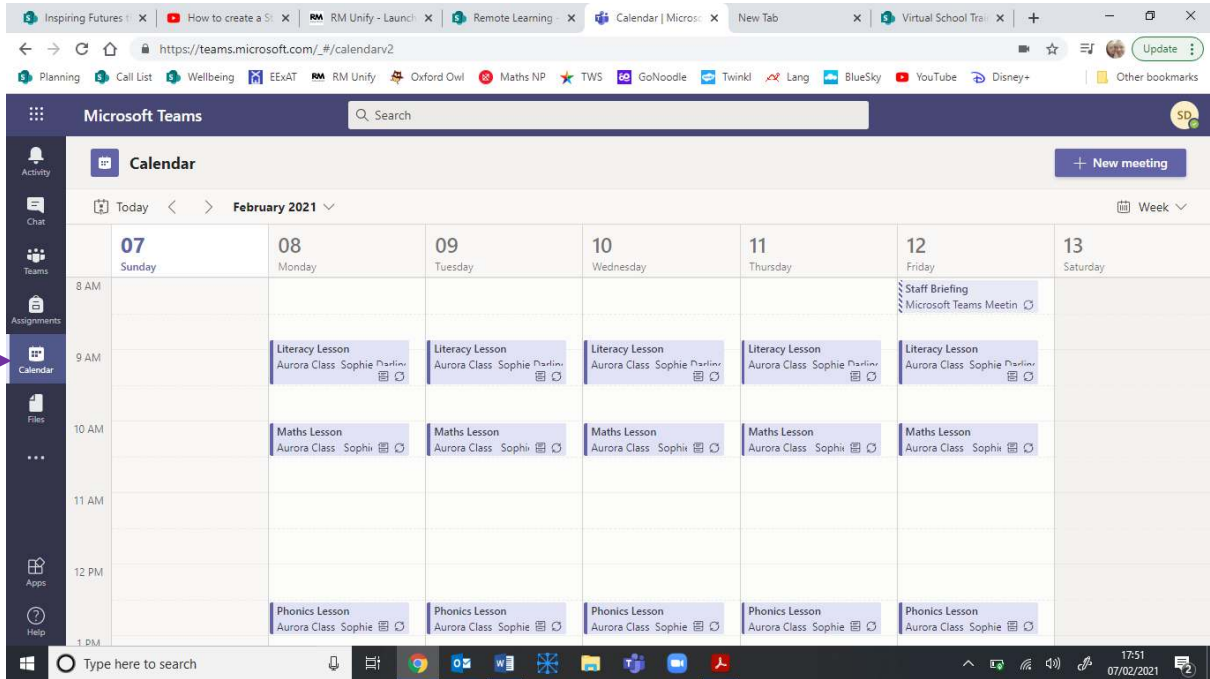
Inspiring Futures t | How to create a St | RM Unify - Launch | Remote Learning | Calendar | Microso | New Tab | Virtual School Trai | +

https://teams.microsoft.com/_#/calendarv2

Update

Planning | Call List | Wellbeing | EExAT | RM Unify | Oxford Owl | Maths NP | TWS | GoNoodle | Twinkl | Lang | BlueSky | YouTube | Disney+ | Other bookmarks

Microsoft Teams

Search

SD

Activity
Chat
Teams
Assignments
Calendar
Files
...
Apps
Help

Calendar

+ New meeting

Today < > February 2021

Week

| | 07 Sunday | 08 Monday | 09 Tuesday | 10 Wednesday | 11 Thursday | 12 Friday | 13 Saturday |
|---|---|---|---|---|---|---|---|
| 8 AM | | | | | | Staff Briefing Microsoft Teams Meetin | |
| 9 AM | | Literacy Lesson Aurora Class Sophie Darlin | Literacy Lesson Aurora Class Sophie Darlin | Literacy Lesson Aurora Class Sophie Darlin | Literacy Lesson Aurora Class Sophie Darlin | Literacy Lesson Aurora Class Sophie Darlin | |
| 10 AM | | Maths Lesson Aurora Class Sophi | Maths Lesson Aurora Class Sophi | Maths Lesson Aurora Class Sophi | Maths Lesson Aurora Class Sophi | Maths Lesson Aurora Class Sophi | |
| 11 AM | | | | | | | |
| 12 PM | | Phonics Lesson Aurora Class Sophie | Phonics Lesson Aurora Class Sophie | Phonics Lesson Aurora Class Sophie | Phonics Lesson Aurora Class Sophie | Phonics Lesson Aurora Class Sophie | |
| 1 PM | | | | | | | |

Type here to search

17:51
07/02/2021